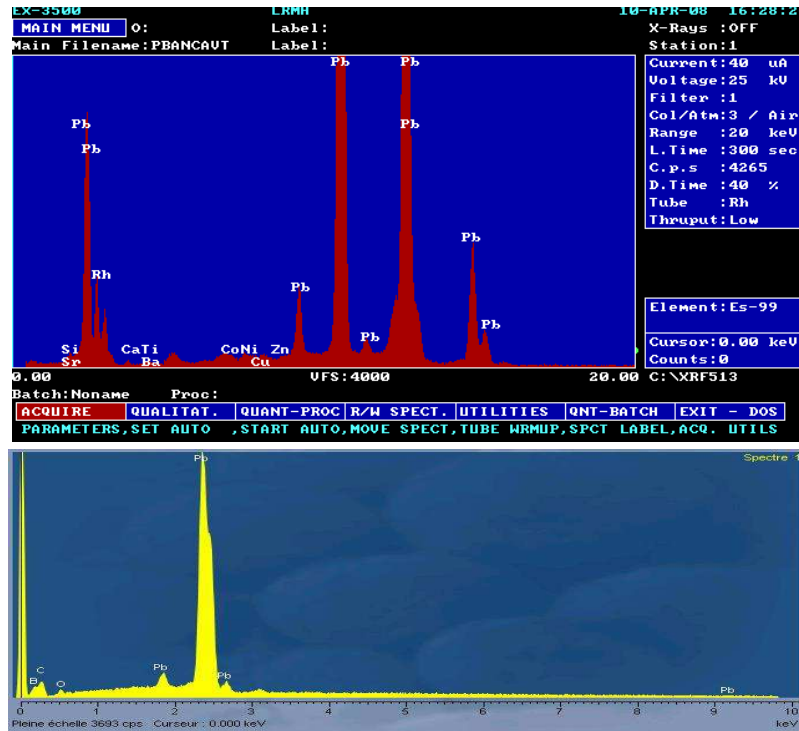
EX-3500 LRMH 10-APR-08 16:28:2

MAIN MENU 0: Label: X-Rays :OFF

Main Filename:PBANCAVT Label: Station:1

Pb Pb Pb Pb Pb Rh Pb Pb Pb Pb Si Sr CaTi Ba CoNi Cu Zn

Current:40 uA
Voltage:25 kV
Filter :1
Col/Atm:3 / Air
Range :20 keV
L.Time :300 sec
C.p.s :4265
D.Time :40 %
Tube :Rh
Thruput:Low

Element:Es-99

Cursor:0.00 keV
Counts:0

0.00 VFS:4000 20.00 C:\XRF513

Batch:Noname Proc:

ACQUIRE | QUALITAT. | QUANT-PROC | R/W SPECT. | UTILITIES | QNT-BATCH | EXIT - DOS

PARAMETERS,SET AUTO ,START AUTO,MOVE SPECT,TUBE WRMUP,SPCT LABEL,ACQ. UTILS

Spectre 1

Pb C B O Pb Pb Pb

0 1 2 3 4 5 6 7 8 9 10

Pleine échelle 3693 cps Curseur : 0.000 keV keV